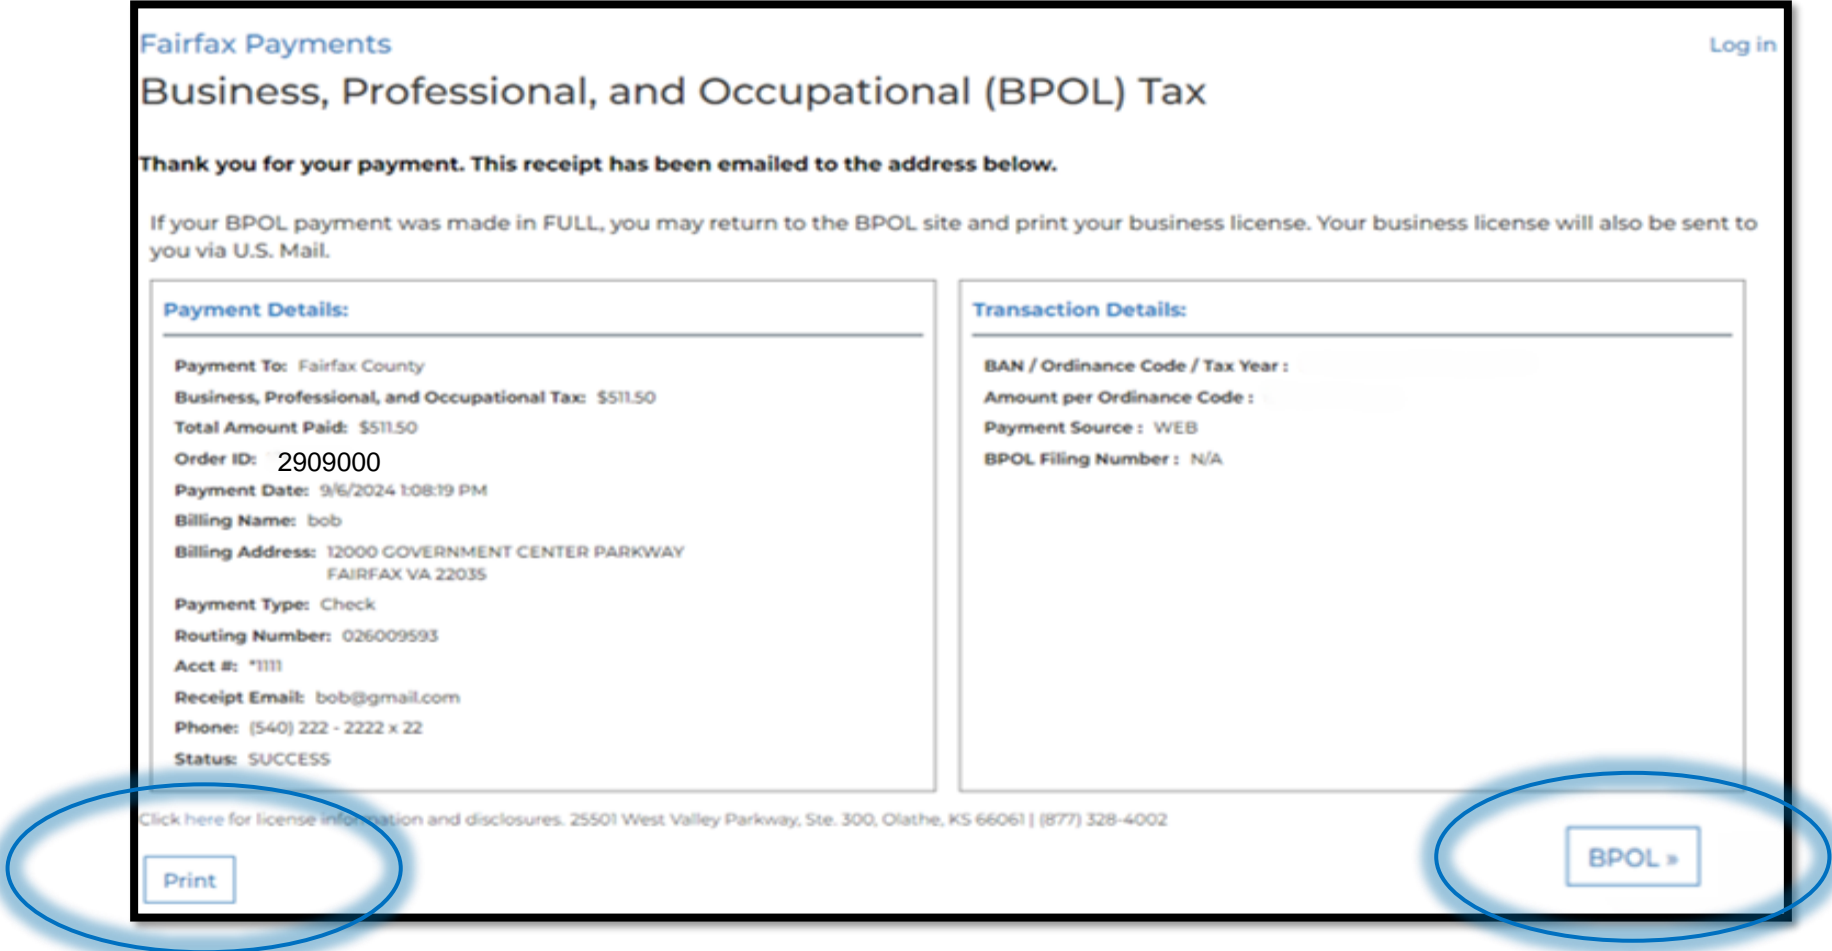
Fairfax Payments

Log in

Business, Professional, and Occupational (BPOL) Tax

Thank you for your payment. This receipt has been emailed to the address below.

If your BPOL payment was made in FULL, you may return to the BPOL site and print your business license. Your business license will also be sent to you via U.S. Mail.

Payment Details:

Payment To: Fairfax County
Business, Professional, and Occupational Tax: $511.50
Total Amount Paid: $511.50
Order ID: 2909000
Payment Date: 9/6/2024 1:08:19 PM
Billing Name: bob
Billing Address: 12000 GOVERNMENT CENTER PARKWAY FAIRFAX VA 22035
Payment Type: Check
Routing Number: 026009593
Acct #: *1111
Receipt Email: bob@gmail.com
Phone: (540) 222 - 2222 x 22
Status: SUCCESS

Transaction Details:

BAN / Ordinance Code / Tax Year :
Amount per Ordinance Code :
Payment Source : WEB
BPOL Filing Number : N/A

Click here for license information and disclosures. 25501 West Valley Parkway, Ste. 300, Olathe, KS 66061 | (877) 328-4002

Print

BPOL »